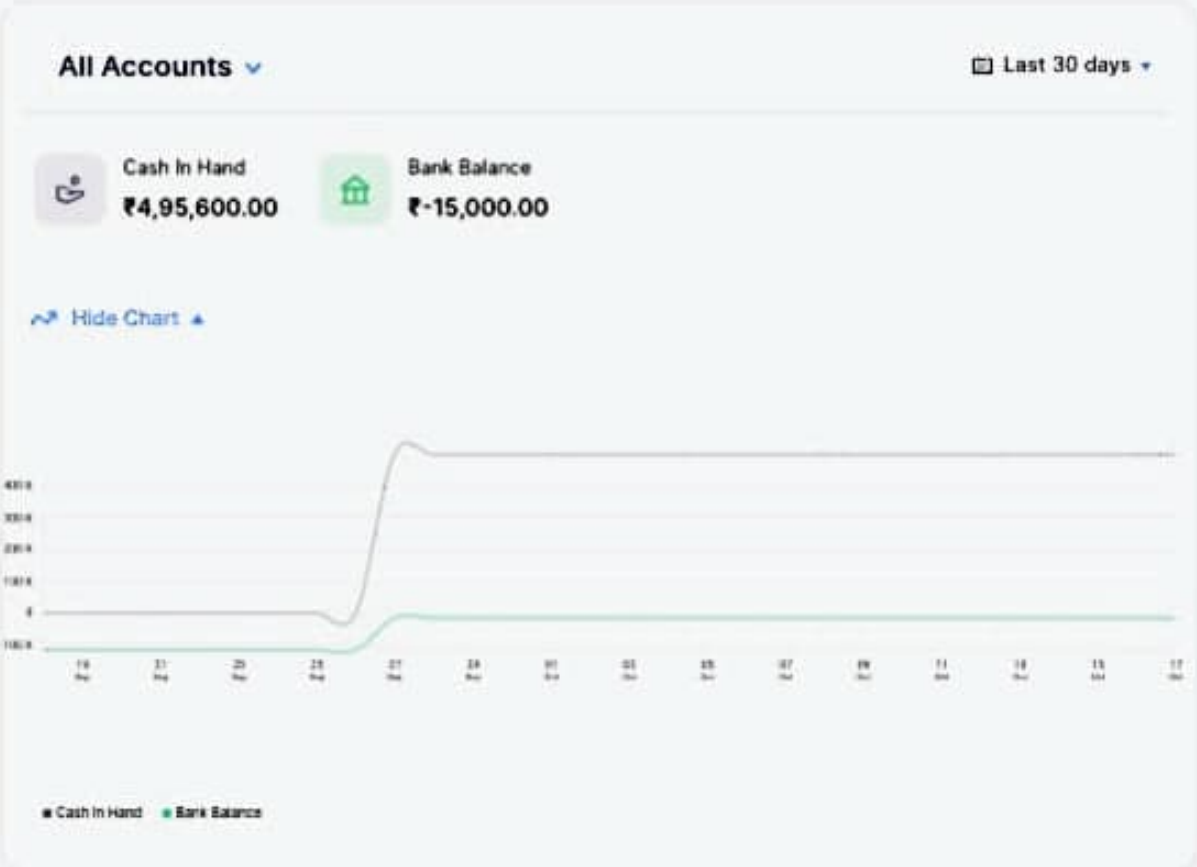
All Accounts

Last 30 days

Cash In Hand
₹4,95,600.00

Bank Balance
₹-15,000.00

Hide Chart

400 K
300 K
200 K
100 K
0
-100 K

19 Sep
21 Sep
23 Sep
25 Sep
27 Sep
29 Sep
01 Oct
03 Oct
05 Oct
07 Oct
09 Oct
11 Oct
13 Oct
15 Oct
17 Oct

Cash In Hand
Bank Balance